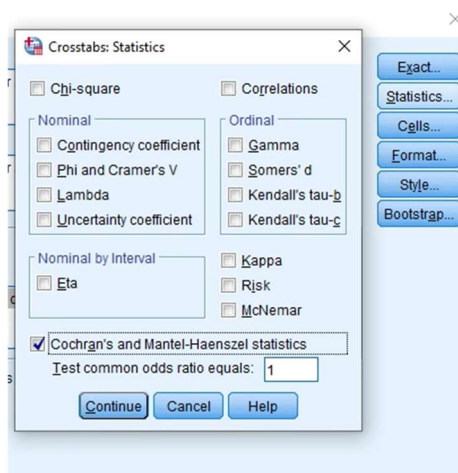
Crosstabs: Statistics

Chi-square

Correlations

Nominal

Contingency coefficient

Phi and Cramer's V

Lambda

Uncertainty coefficient

Ordinal

Gamma

Somers' d

Kendall's tau-b

Kendall's tau-c

Nominal by Interval

Eta

Kappa

Risk

McNemar

Cochran's and Mantel-Haenszel statistics

Test common odds ratio equals: 1

Continue

Cancel

Help

Exact...

Statistics...

Cells...

Format...

Style...

Bootstrap...